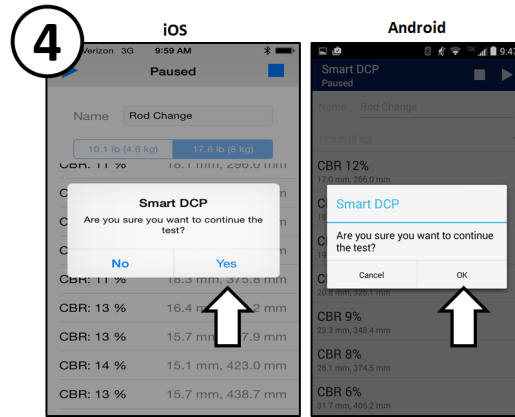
4

iOS

Verizon 3G 9:59 AM

Paused

Name Rod Change

10.1 lb (4.6 kg) 17.6 lb (8 kg)

CBR: 11 % 18.1 mm, 296.0 mm

Smart DCP

Are you sure you want to continue the test?

No Yes

CBR: 11 % 18.3 mm, 375.8 mm

CBR: 13 % 16.4 mm, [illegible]2 mm

CBR: 13 % 15.7 mm, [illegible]7.9 mm

CBR: 14 % 15.1 mm, 423.0 mm

CBR: 13 % 15.7 mm, 438.7 mm

Android

9:47

Smart DCP
Paused

Name Rod Change

17.6 lb (8 kg)

CBR 12%
17.0 mm, 266.0 mm

Smart DCP

Are you sure you want to continue the test?

Cancel OK

20.8 mm, 325.1 mm

CBR 9%
23.3 mm, 348.4 mm

CBR 8%
26.1 mm, 374.5 mm

CBR 6%
31.7 mm, 406.2 mm